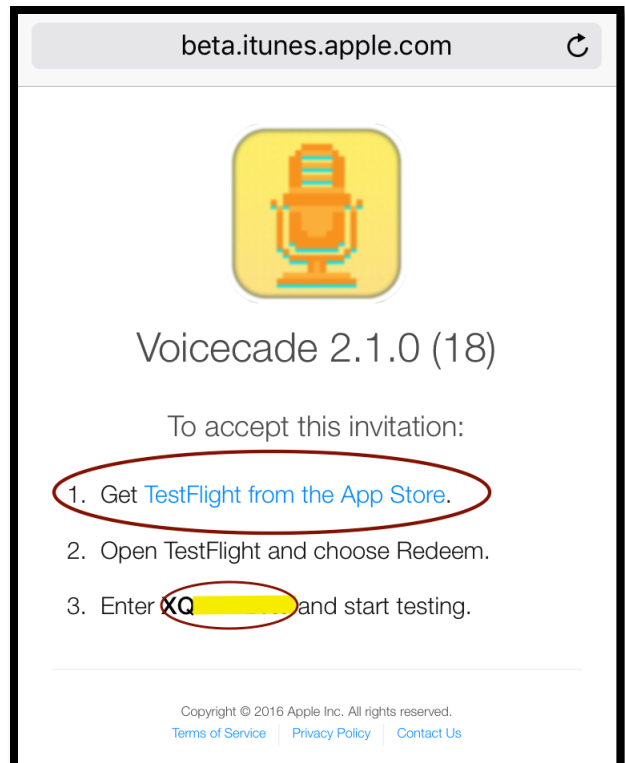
beta.itunes.apple.com

Voicecade 2.1.0 (18)

To accept this invitation:

1. Get TestFlight from the App Store.

2. Open TestFlight and choose Redeem.

3. Enter XQ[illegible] and start testing.

Copyright © 2016 Apple Inc. All rights reserved.

Terms of Service | Privacy Policy | Contact Us